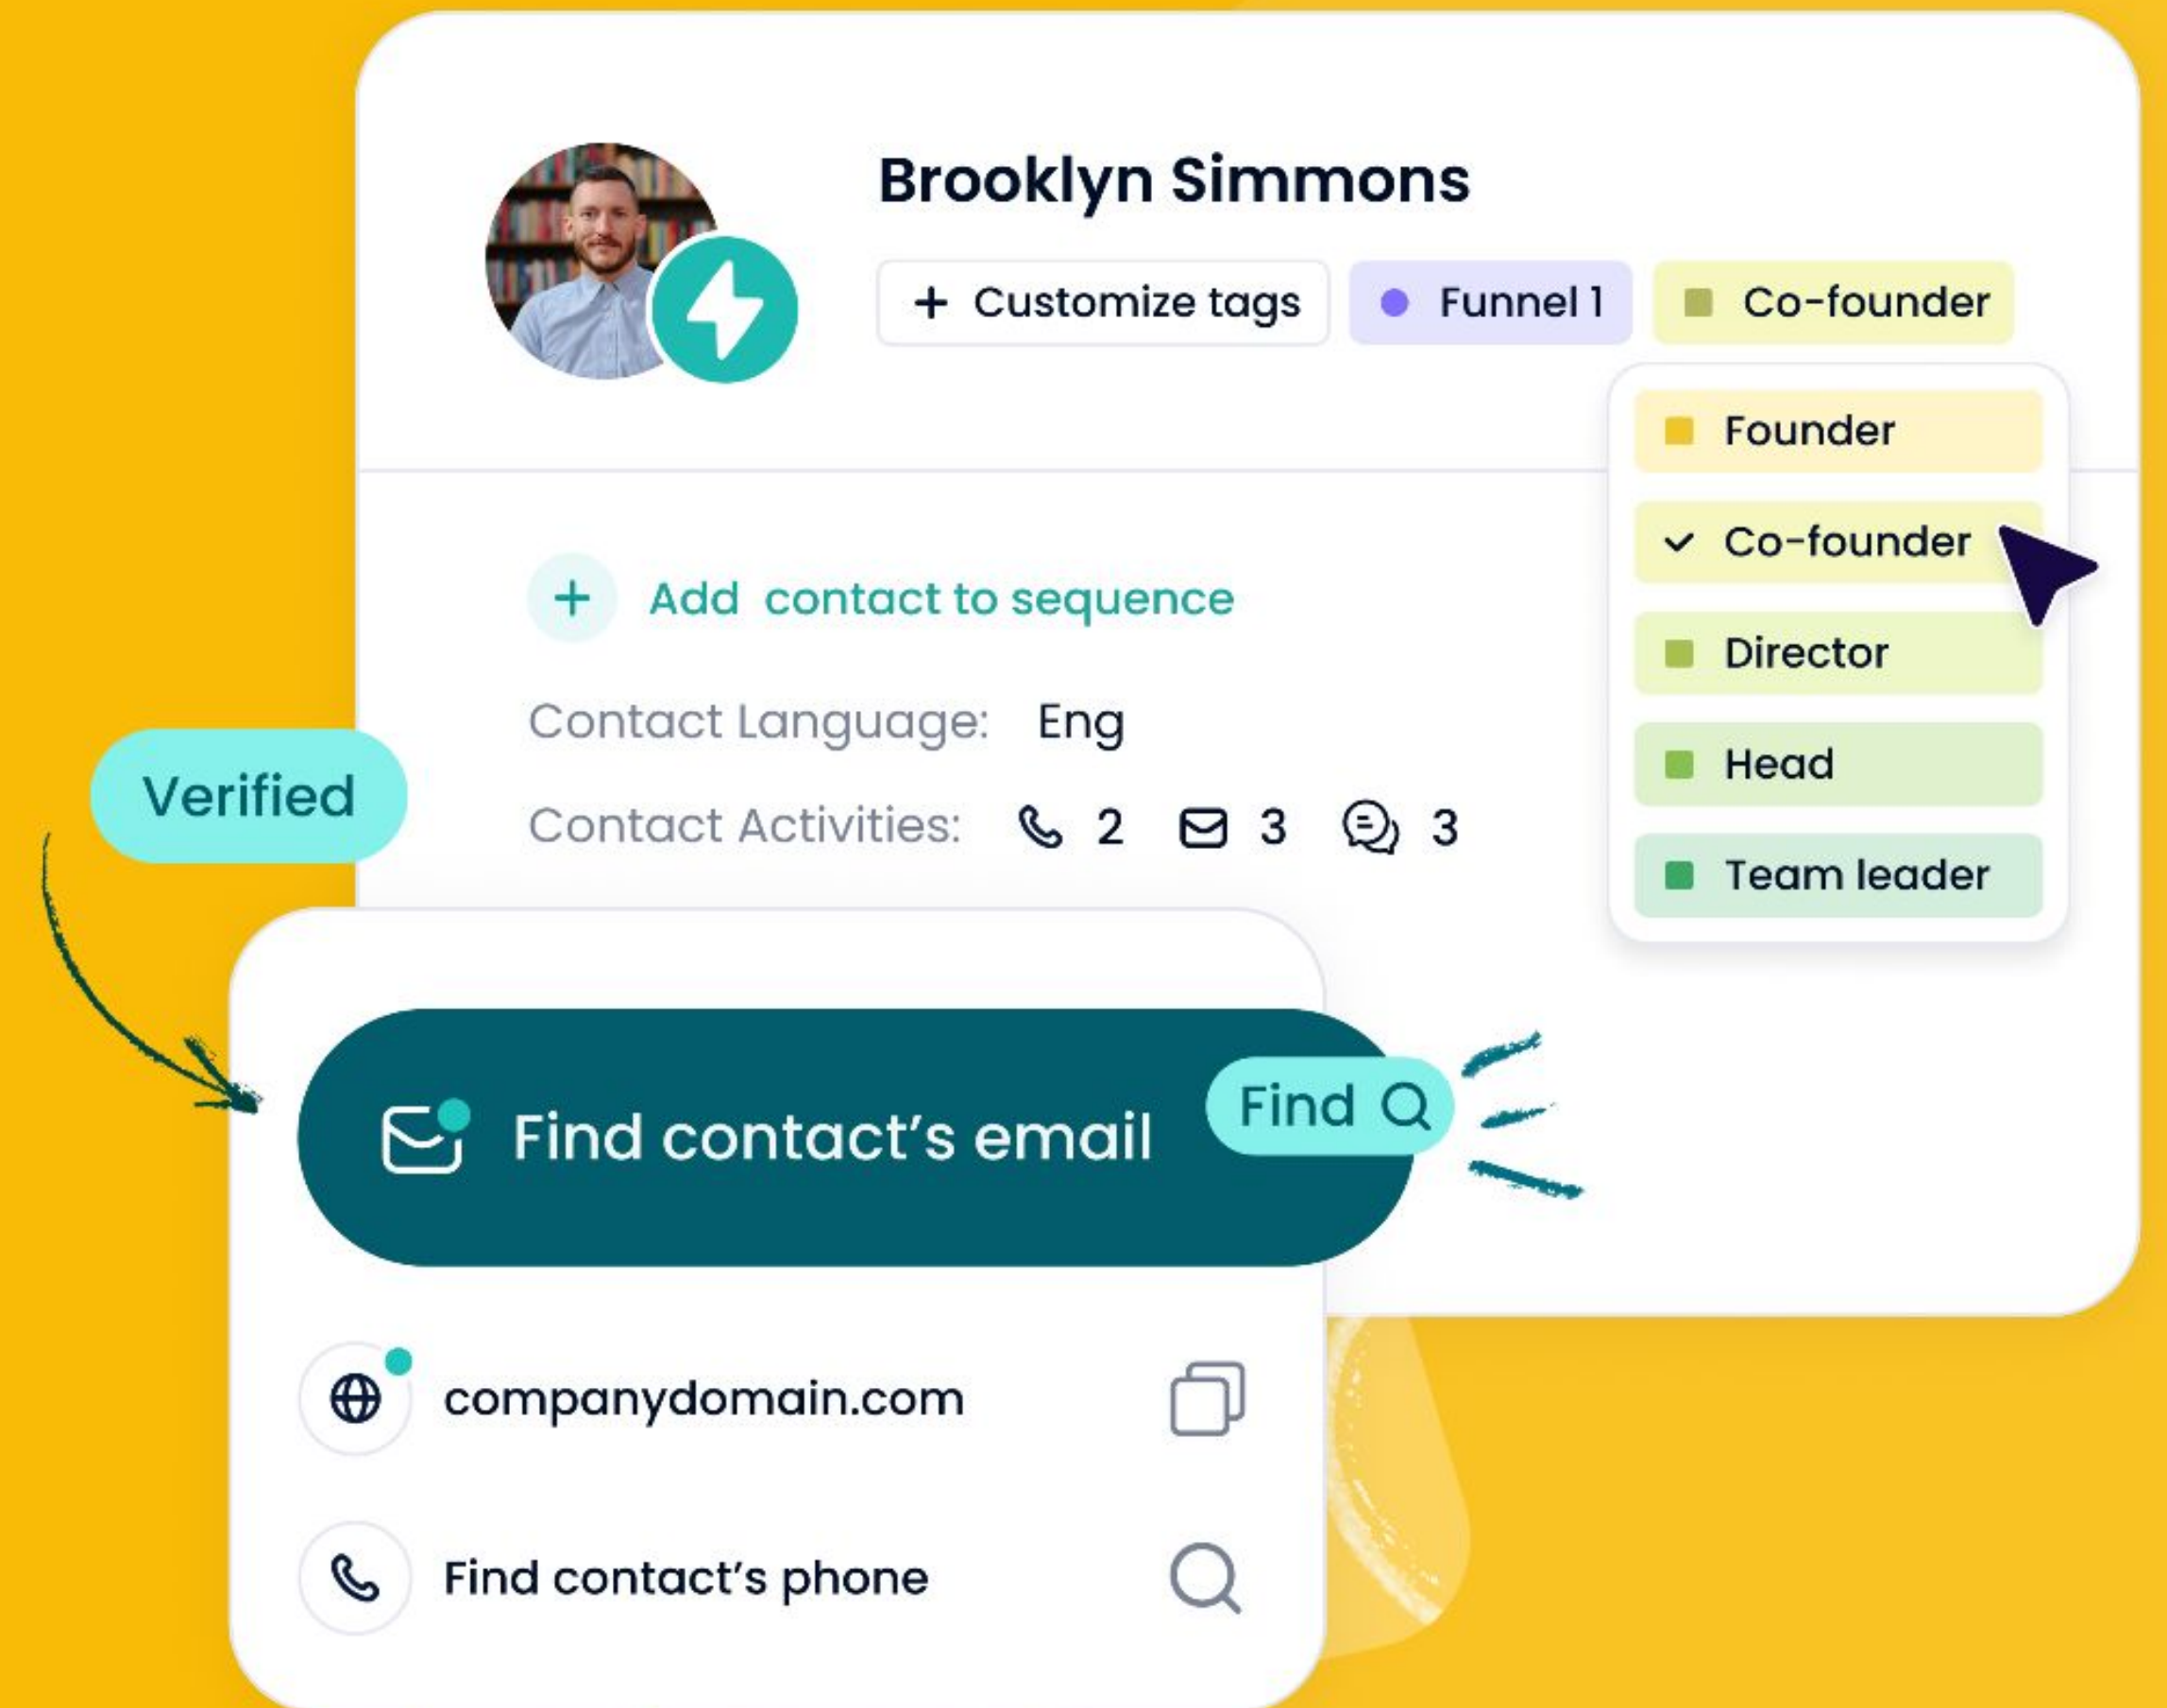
Brooklyn Simmons

+ Customize tags

Funnel 1

Co-founder

Founder

Co-founder

Director

Head

Team leader

+ Add contact to sequence

Contact Language: Eng

Contact Activities: 2 3 3

Verified

Find contact’s email

Find

companydomain.com

Find contact’s phone